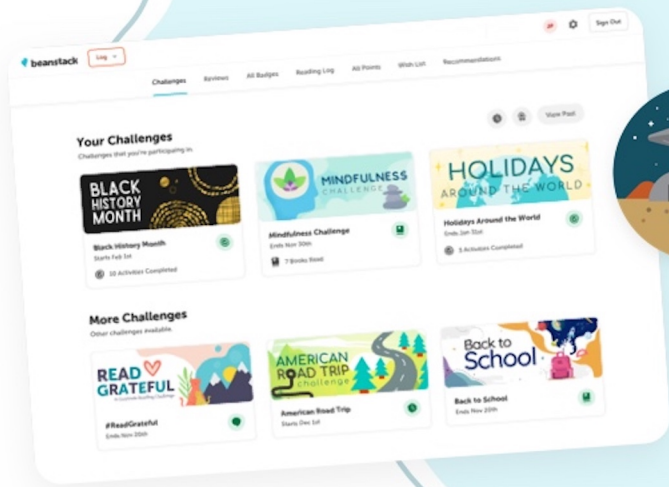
beanstack

Log

Sign Out

Challenges Reviews All Badges Reading Log All Points Wish List Recommendations

View Past

Your Challenges

Challenges that you're participating in.

BLACK HISTORY MONTH

Black History Month

Starts Feb 1st

10 Activities Completed

MINDFULNESS CHALLENGE

Mindfulness Challenge

Ends Nov 30th

7 Books Read

HOLIDAYS AROUND THE WORLD

Holidays Around the World

Ends Jan 31st

5 Activities Completed

More Challenges

Other challenges available.

READ GRATEFUL

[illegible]

#ReadGrateful

Ends Nov 20th

AMERICAN ROAD TRIP challenge

American Road Trip

Starts Dec 1st

Back to School

Back to School

Ends Nov 20th